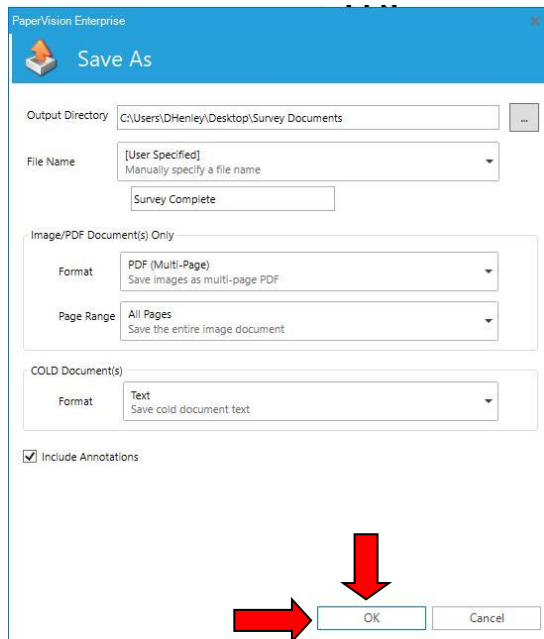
PaperVision Enterprise

Save As

Output Directory C:\Users\DHenley\Desktop\Survey Documents ...

File Name [User Specified]
Manually specify a file name

Survey Complete

Image/PDF Document(s) Only

Format PDF (Multi-Page)
Save images as multi-page PDF

Page Range All Pages
Save the entire image document

COLD Document(s)

Format Text
Save cold document text

Include Annotations

OK Cancel